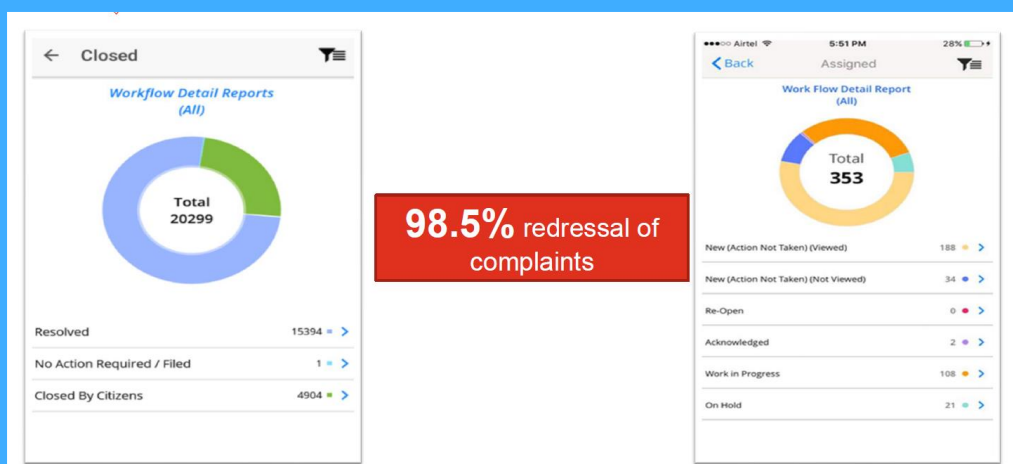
← Closed

Workflow Detail Reports
(All)

Total
20299

Resolved 15394 >

No Action Required / Filed 1 >

Closed By Citizens 4904 >

98.5% redressal of complaints

●●●○○ Airtel 5:51 PM 28%

< Back Assigned

Work Flow Detail Report
(All)

Total
353

New (Action Not Taken) (Viewed) 188 >

New (Action Not Taken) (Not Viewed) 34 >

Re-Open 0 >

Acknowledged 2 >

Work in Progress 108 >

On Hold 21 >